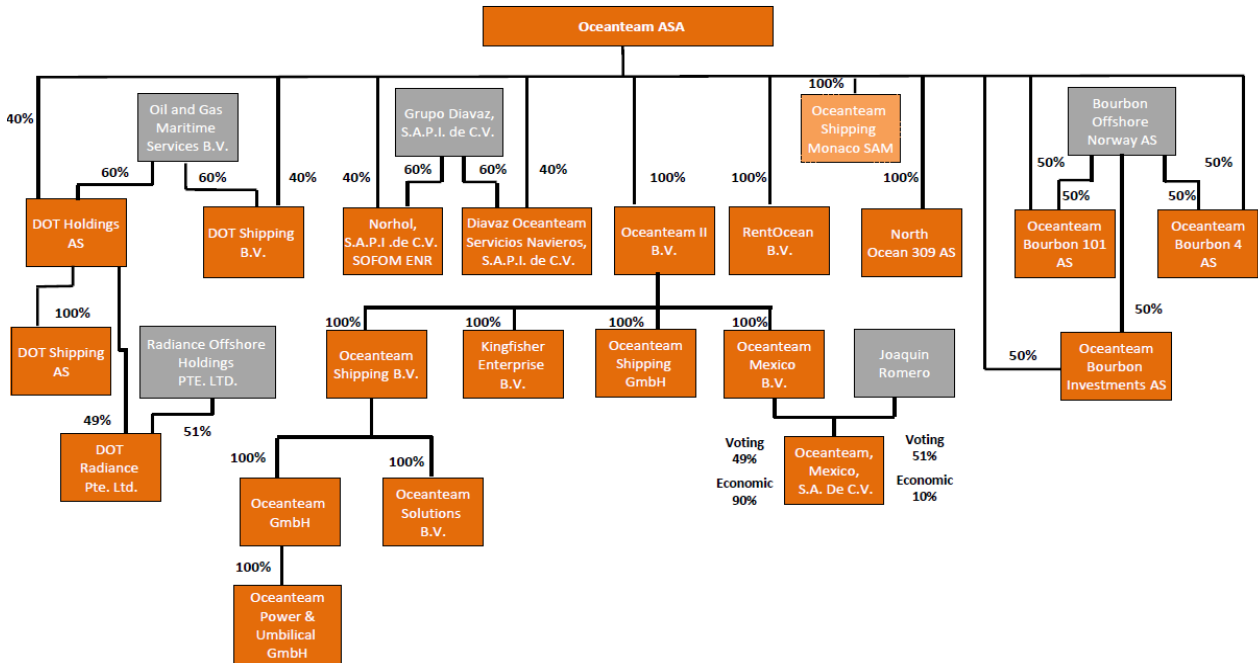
Oceanteam ASA

40%

Oil and Gas Maritime Services B.V.

60%

60%

DOT Holdings AS

DOT Shipping B.V.

40%

100%

DOT Shipping AS

Radiance Offshore Holdings PTE. LTD.

49%

51%

DOT Radiance Pte. Ltd.

Grupo Diavaz, S.A.P.I. de C.V.

40%

60%

60%

40%

Norhol, S.A.P.I .de C.V. SOFOM ENR

Diavaz Oceanteam Servicios Navieros, S.A.P.I. de C.V.

100%

Oceanteam II B.V.

100%

RentOcean B.V.

100%

Oceanteam Shipping Monaco SAM

100%

North Ocean 309 AS

Bourbon Offshore Norway AS

50%

50%

50%

50%

Oceanteam Bourbon 101 AS

Oceanteam Bourbon 4 AS

50%

50%

Oceanteam Bourbon Investments AS

100%

Oceanteam Shipping B.V.

100%

Kingfisher Enterprise B.V.

100%

Oceanteam Shipping GmbH

100%

Oceanteam Mexico B.V.

Joaquin Romero

Voting 49%

Economic 90%

Oceanteam, Mexico, S.A. De C.V.

Voting 51%

Economic 10%

100%

Oceanteam GmbH

100%

Oceanteam Solutions B.V.

100%

Oceanteam Power & Umbilical GmbH